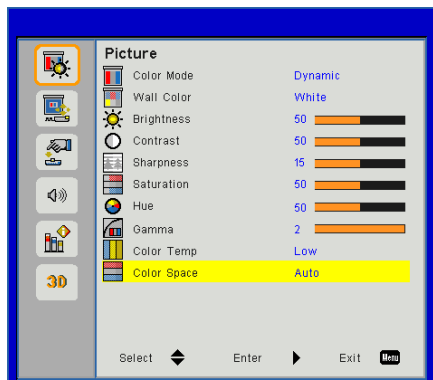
3D

Picture

| | |
|---|---|
| Color Mode | Dynamic |
| Wall Color | White |
| Brightness | 50 |
| Contrast | 50 |
| Sharpness | 15 |
| Saturation | 50 |
| Hue | 50 |
| Gamma | 2 |
| Color Temp | Low |
| Color Space | Auto |

Select Enter Exit Menu